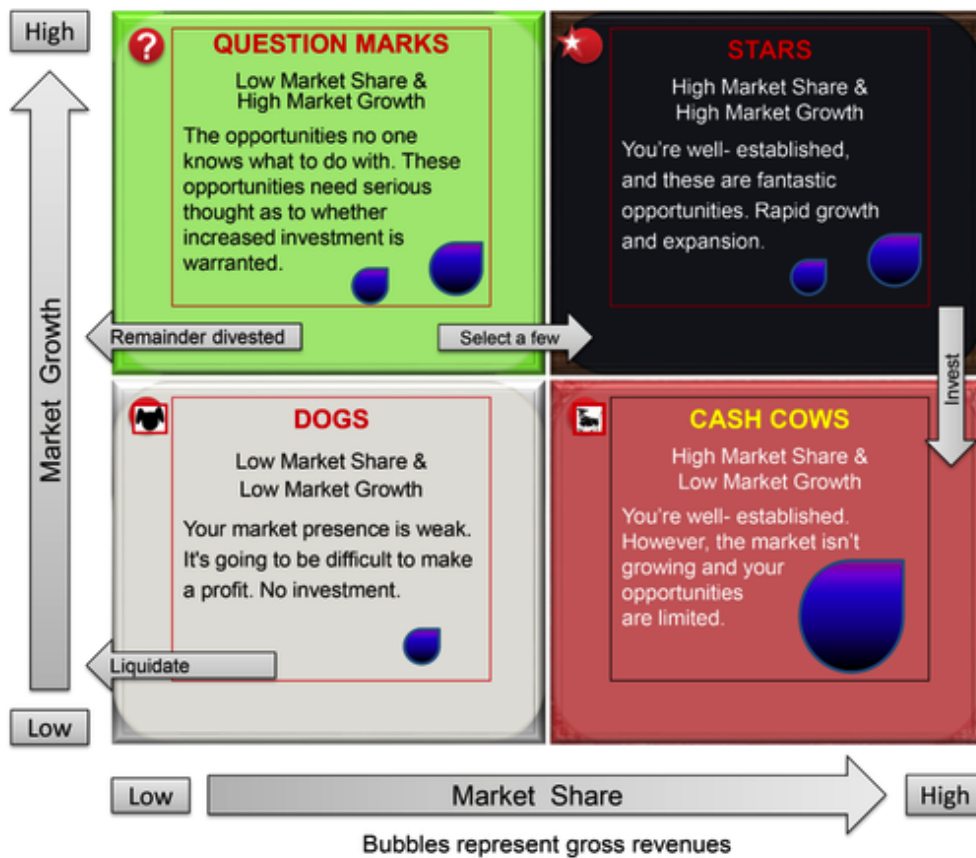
High

Market Growth

Low

QUESTION MARKS

Low Market Share & High Market Growth

The opportunities no one knows what to do with. These opportunities need serious thought as to whether increased investment is warranted.

STARS

High Market Share & High Market Growth

You're well- established, and these are fantastic opportunities. Rapid growth and expansion.

Remainder divested

Select a few

Invest

DOGS

Low Market Share & Low Market Growth

Your market presence is weak. It's going to be difficult to make a profit. No investment.

CASH COWS

High Market Share & Low Market Growth

You're well- established. However, the market isn't growing and your opportunities are limited.

Liquidate

Low

Market Share

High

Bubbles represent gross revenues